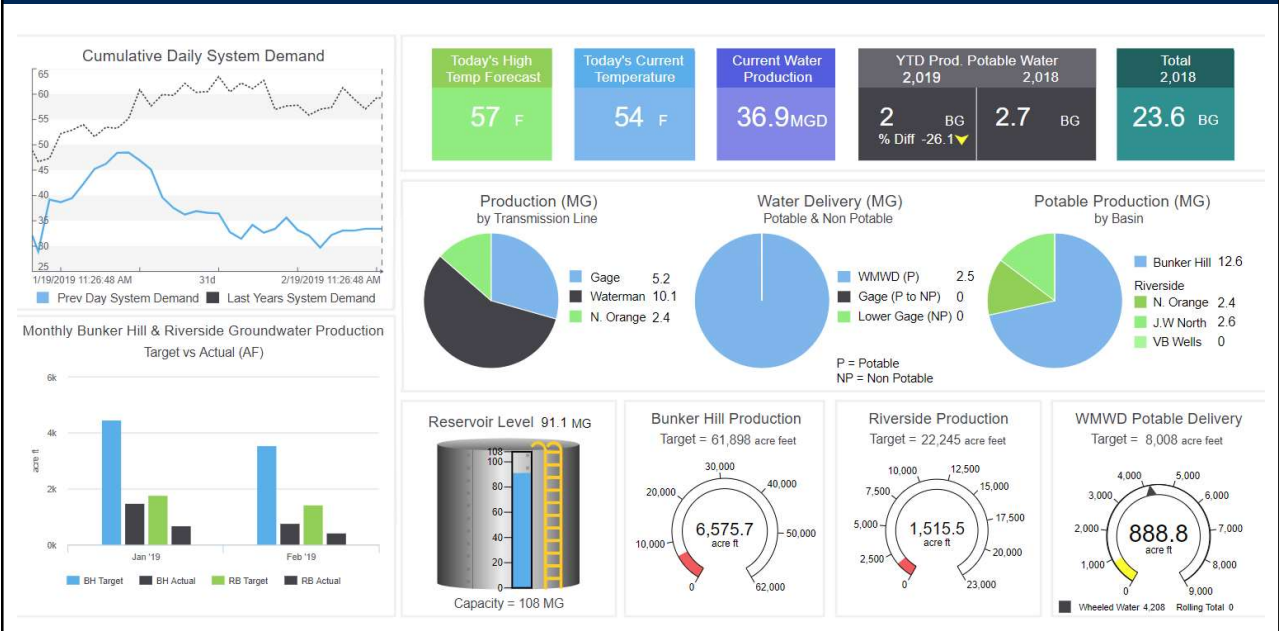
Cumulative Daily System Demand

65
60
55
50
45
40
35
30
25

1/19/2019 11:26:48 AM
31d
2/19/2019 11:26:48 AM

Prev Day System Demand
Last Years System Demand

Monthly Bunker Hill & Riverside Groundwater Production
Target vs Actual (AF)

6k
4k
2k
0k

acre ft

Jan '19
Feb '19

BH Target
BH Actual
RB Target
RB Actual

Today's High Temp Forecast
57 F

Today's Current Temperature
54 F

Current Water Production
36.9MGD

YTD Prod. Potable Water
2,019
2,018
2 BG
% Diff -26.1
2.7 BG

Total
2,018
23.6 BG

Production (MG)
by Transmission Line
Gage 5.2
Waterman 10.1
N. Orange 2.4

Water Delivery (MG)
Potable & Non Potable
WMWD (P) 2.5
Gage (P to NP) 0
Lower Gage (NP) 0
P = Potable
NP = Non Potable

Potable Production (MG)
by Basin
Bunker Hill 12.6
Riverside
N. Orange 2.4
J.W North 2.6
VB Wells 0

Reservoir Level 91.1 MG
108
100
80
60
40
20
0
Capacity = 108 MG

Bunker Hill Production
Target = 61,898 acre feet
0
10,000
20,000
30,000
40,000
50,000
62,000
6,575.7
acre ft

Riverside Production
Target = 22,245 acre feet
0
2,500
5,000
7,500
10,000
12,500
15,000
17,500
20,000
23,000
1,515.5
acre ft

WMWD Potable Delivery
Target = 8,008 acre feet
0
1,000
2,000
3,000
4,000
5,000
6,000
7,000
8,000
9,000
888.8
acre ft
Wheeled Water 4,208
Rolling Total 0